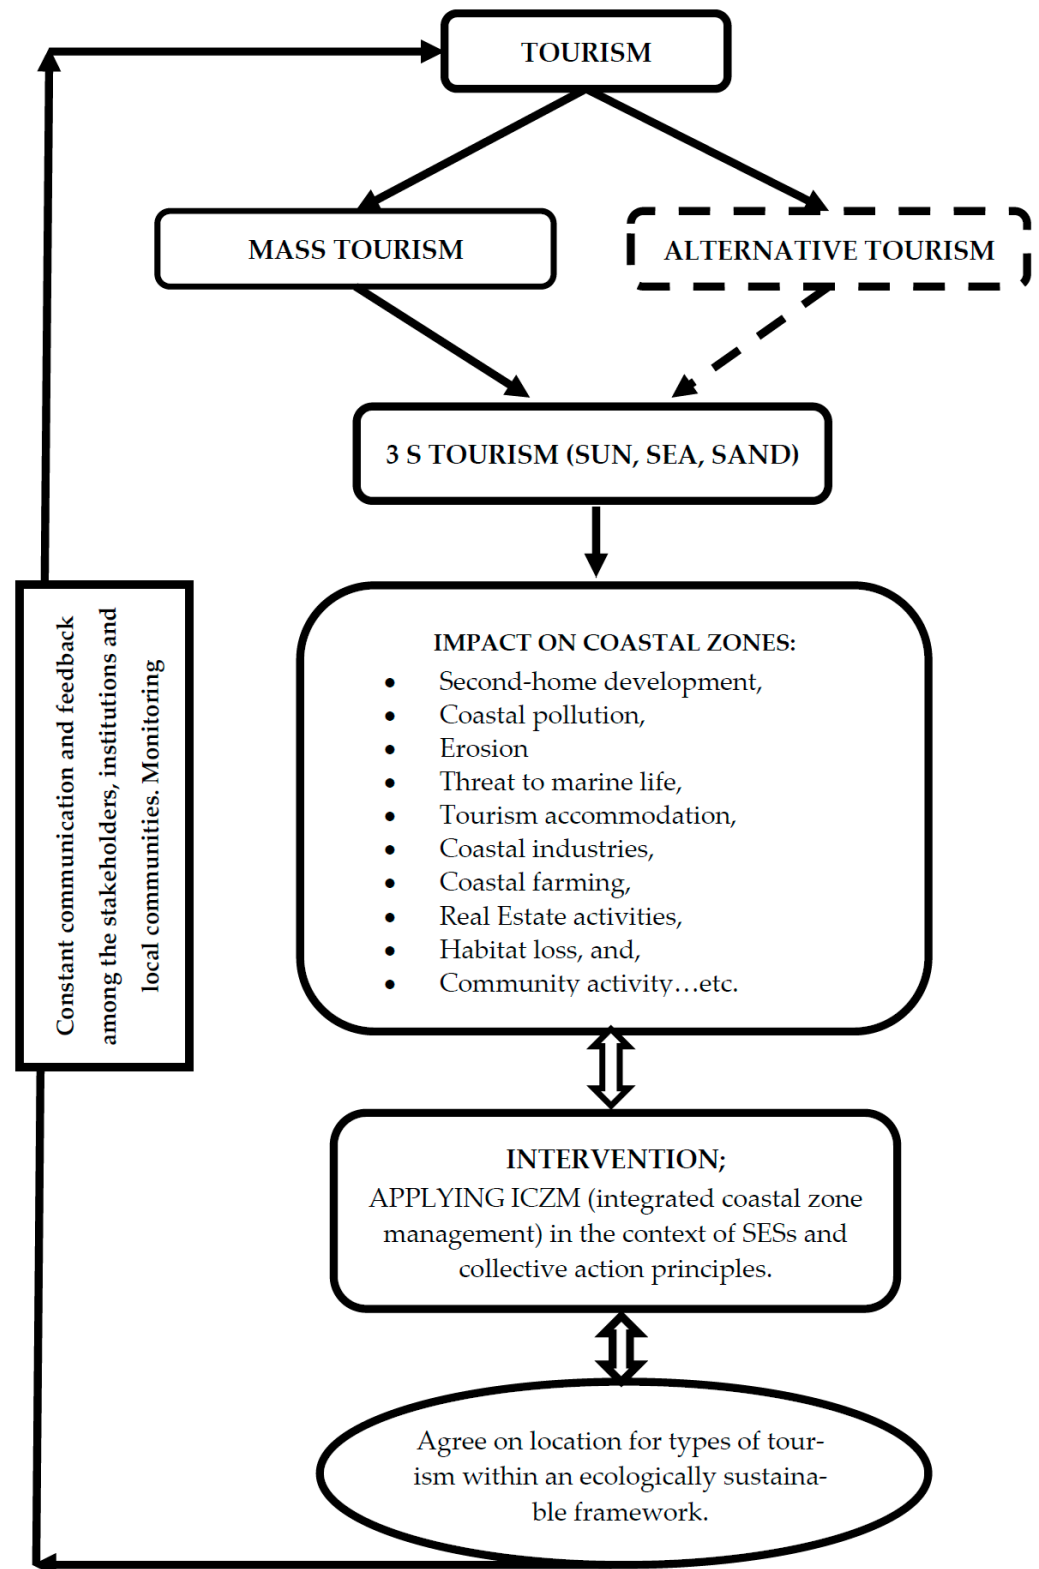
TOURISM

MASS TOURISM

ALTERNATIVE TOURISM

3 S TOURISM (SUN, SEA, SAND)

IMPACT ON COASTAL ZONES:
• Second-home development,
• Coastal pollution,
• Erosion
• Threat to marine life,
• Tourism accommodation,
• Coastal industries,
• Coastal farming,
• Real Estate activities,
• Habitat loss, and,
• Community activity…etc.

INTERVENTION;
APPLYING ICZM (integrated coastal zone management) in the context of SESs and collective action principles.

Agree on location for types of tourism within an ecologically sustainable framework.

Constant communication and feedback among the stakeholders, institutions and local communities. Monitoring